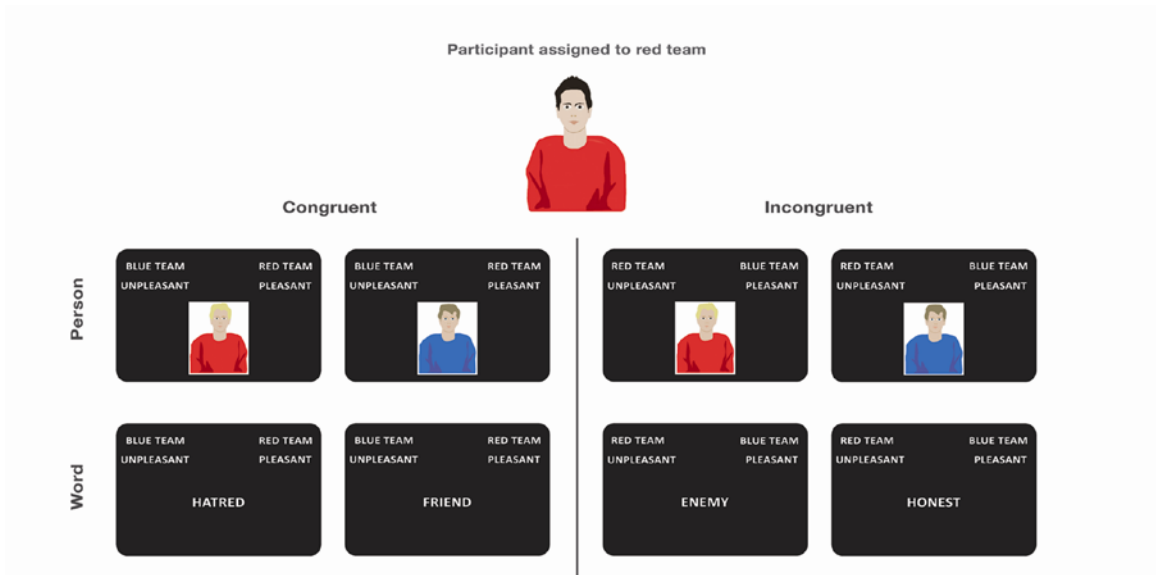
Participant assigned to red team

Congruent

Incongruent

Person

BLUE TEAM
UNPLEASANT

RED TEAM
PLEASANT

BLUE TEAM
UNPLEASANT

RED TEAM
PLEASANT

RED TEAM
UNPLEASANT

BLUE TEAM
PLEASANT

RED TEAM
UNPLEASANT

BLUE TEAM
PLEASANT

Word

BLUE TEAM
UNPLEASANT

RED TEAM
PLEASANT

HATRED

BLUE TEAM
UNPLEASANT

RED TEAM
PLEASANT

FRIEND

RED TEAM
UNPLEASANT

BLUE TEAM
PLEASANT

ENEMY

RED TEAM
UNPLEASANT

BLUE TEAM
PLEASANT

HONEST